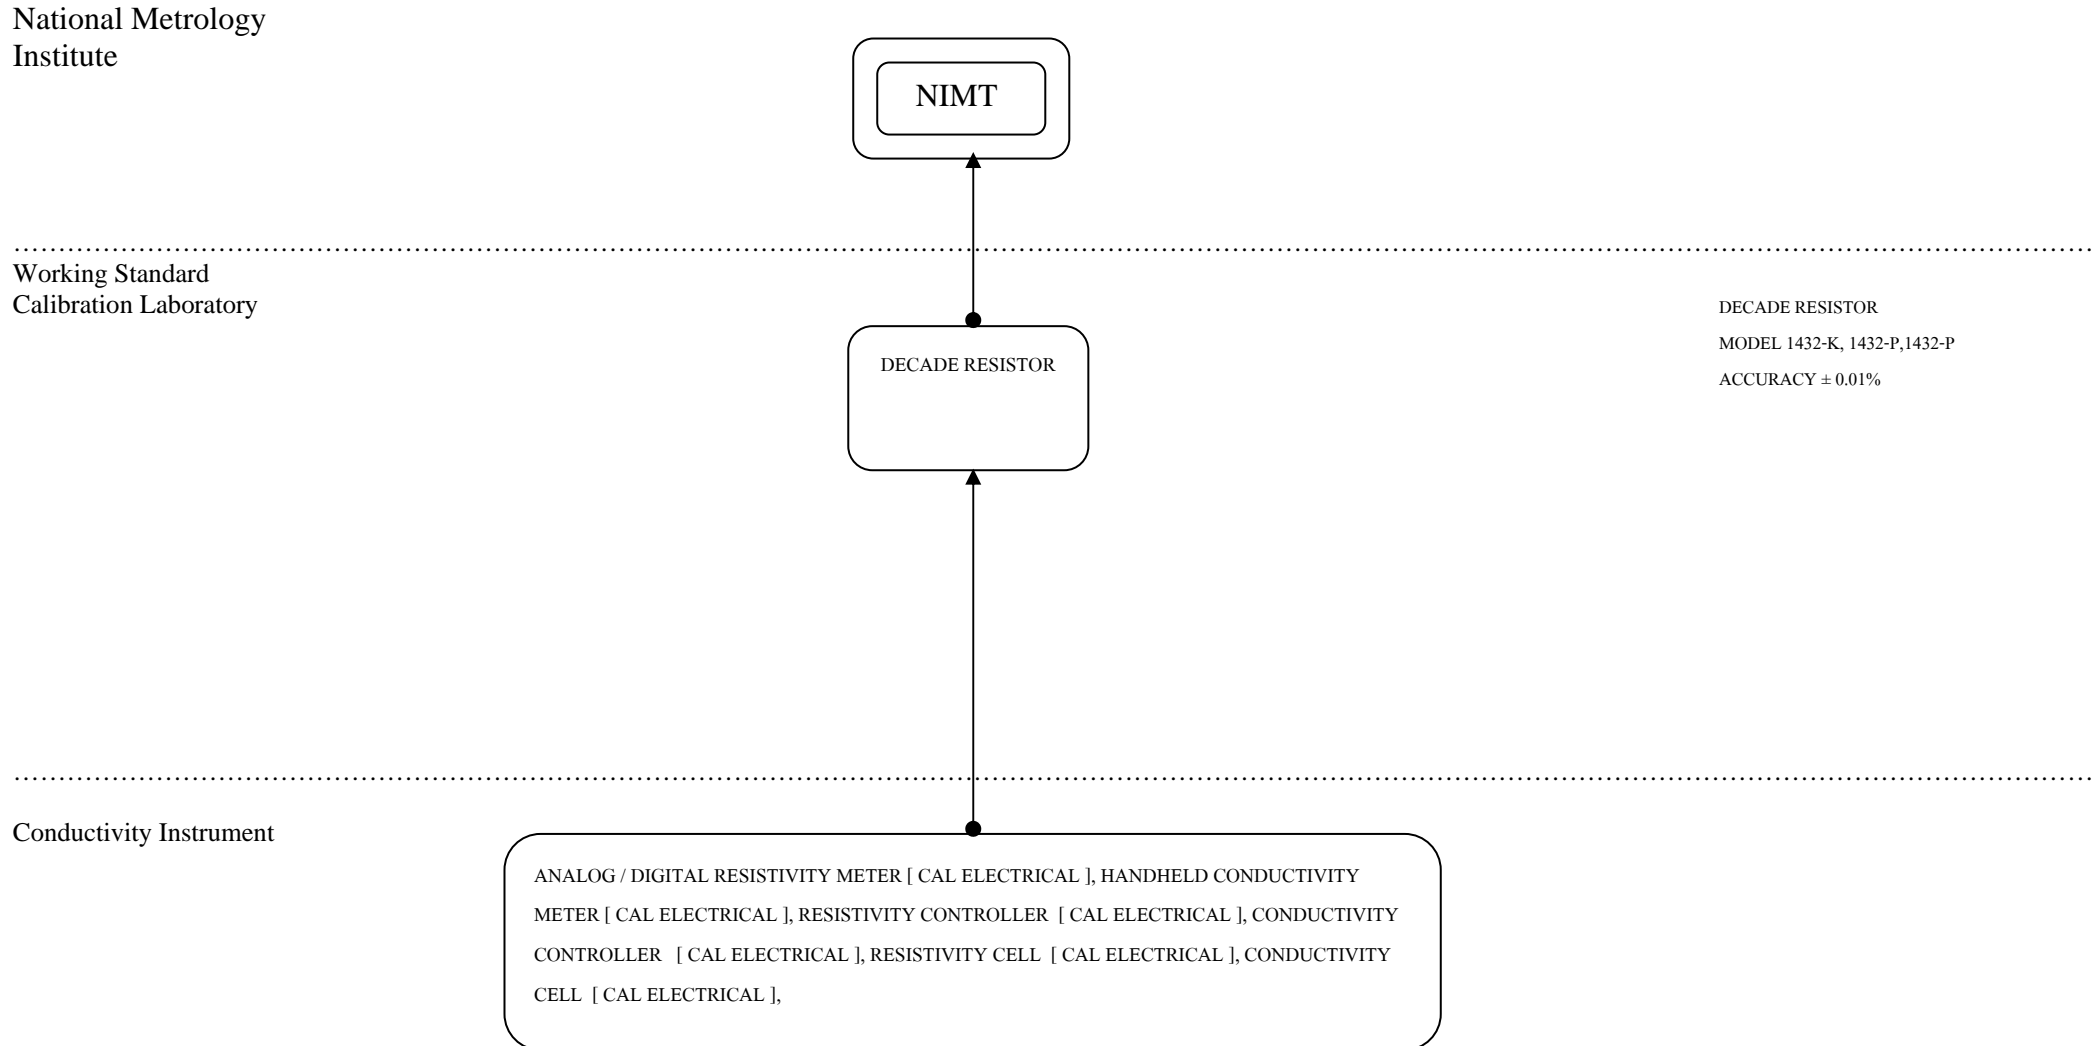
National Metrology Institute

NIMT

Working Standard Calibration Laboratory

DECADE RESISTOR

DECADE RESISTOR
MODEL 1432-K, 1432-P,1432-P
ACCURACY ± 0.01%

Conductivity Instrument

ANALOG / DIGITAL RESISTIVITY METER [ CAL ELECTRICAL ], HANDHELD CONDUCTIVITY METER [ CAL ELECTRICAL ], RESISTIVITY CONTROLLER [ CAL ELECTRICAL ], CONDUCTIVITY CONTROLLER [ CAL ELECTRICAL ], RESISTIVITY CELL [ CAL ELECTRICAL ], CONDUCTIVITY CELL [ CAL ELECTRICAL ],